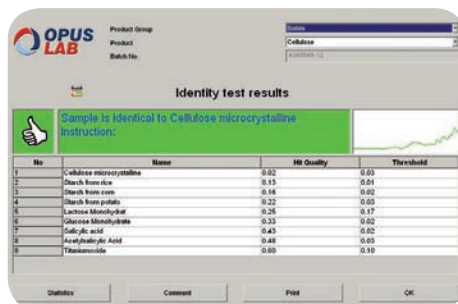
OPUS LAB

Product Group
Product
Batch No.

Solids
Cellulose
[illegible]

Identity test results

Sample is identical to Cellulose microcrystalline
Instruction:

| No | Name | Hit Quality | Threshold |
|---|---|---|---|
| 1 | Cellulose microcrystalline | 0.02 | 0.03 |
| 2 | Starch from rice | 0.13 | 0.01 |
| 3 | Starch from corn | 0.16 | 0.02 |
| 4 | Starch from potato | 0.22 | 0.03 |
| 5 | Lactose Monohydrat | 0.25 | 0.17 |
| 6 | Glucose Monohydrate | 0.33 | 0.02 |
| 7 | Salicylic acid | 0.43 | 0.02 |
| 8 | Acetylsalicylic Acid | 0.48 | 0.03 |
| 9 | Titaniumoxide | 0.60 | 0.10 |

Statistics
Comment
Print
OK